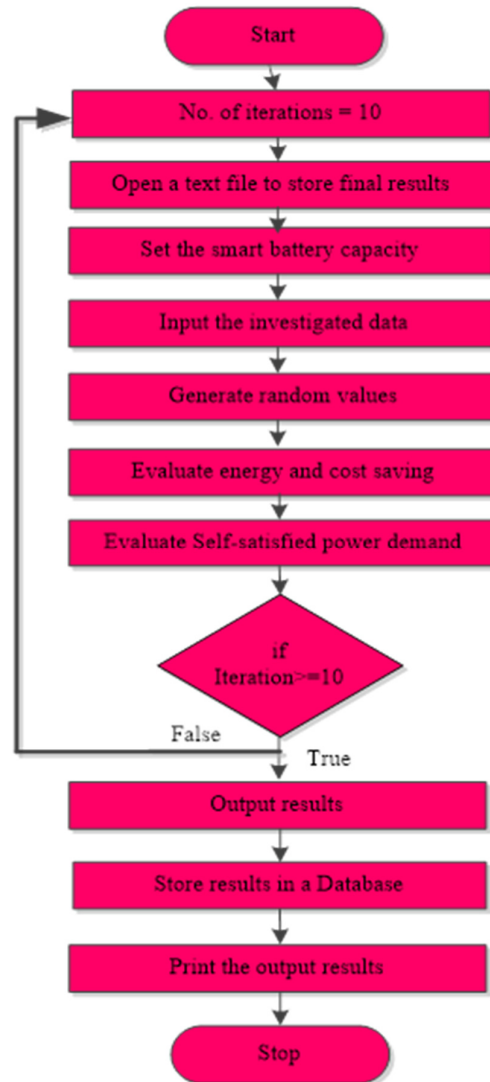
Start

No. of iterations = 10

Open a text file to store final results

Set the smart battery capacity

Input the investigated data

Generate random values

Evaluate energy and cost saving

Evaluate Self-satisfied power demand

if Iteration>=10

False

True

Output results

Store results in a Database

Print the output results

Stop